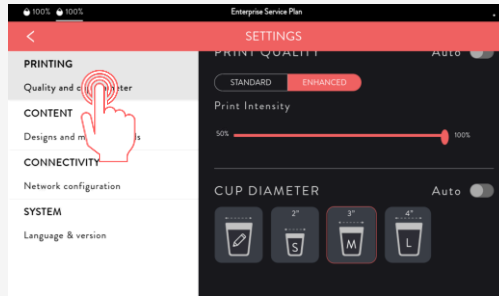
100% 100%

Enterprise Service Plan

<

SETTINGS

PRINTING

Quality and c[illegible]eter

CONTENT

Designs and m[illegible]s

CONNECTIVITY

Network configuration

SYSTEM

Language & version

PRINT QUALITY

Auto

STANDARD

ENHANCED

Print Intensity

50%

100%

CUP DIAMETER

Auto

2"

3"

4"

S

M

L